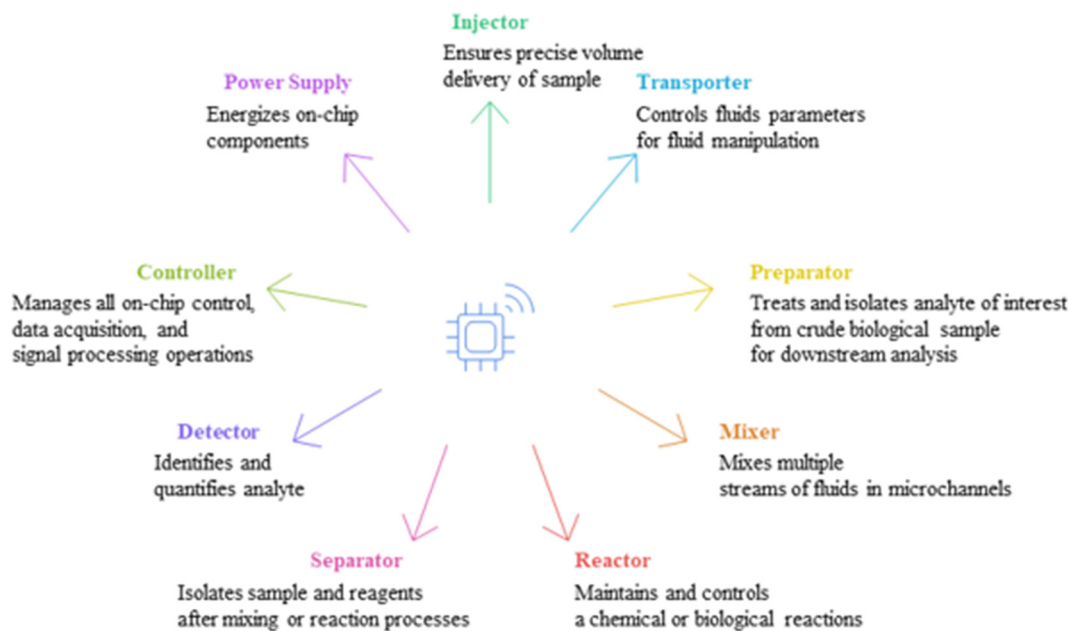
Injector
Ensures precise volume delivery of sample

Power Supply
Energizes on-chip components

Transporter
Controls fluids parameters for fluid manipulation

Controller
Manages all on-chip control, data acquisition, and signal processing operations

Preparator
Treats and isolates analyte of interest from crude biological sample for downstream analysis

Detector
Identifies and quantifies analyte

Mixer
Mixes multiple streams of fluids in microchannels

Separator
Isolates sample and reagents after mixing or reaction processes

Reactor
Maintains and controls a chemical or biological reactions